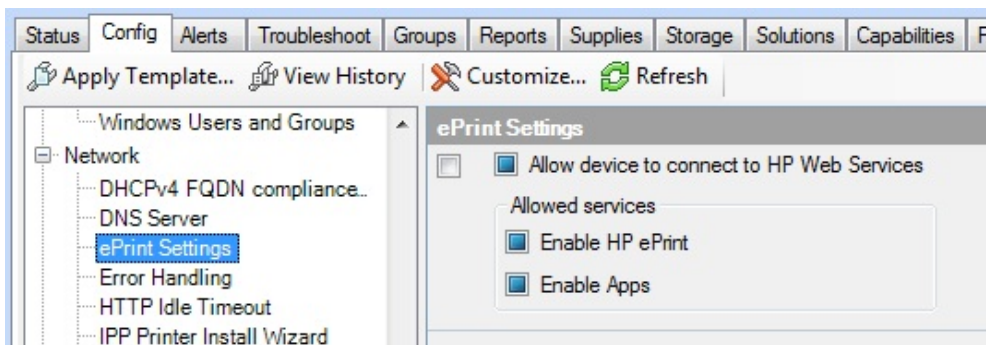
Status | Config | Alerts | Troubleshoot | Groups | Reports | Supplies | Storage | Solutions | Capabilities | F

Apply Template... View History | Customize... Refresh

Windows Users and Groups
Network
DHCPv4 FQDN compliance..
DNS Server
ePrint Settings
Error Handling
HTTP Idle Timeout
IPP Printer Install Wizard

ePrint Settings

Allow device to connect to HP Web Services

Allowed services

Enable HP ePrint

Enable Apps